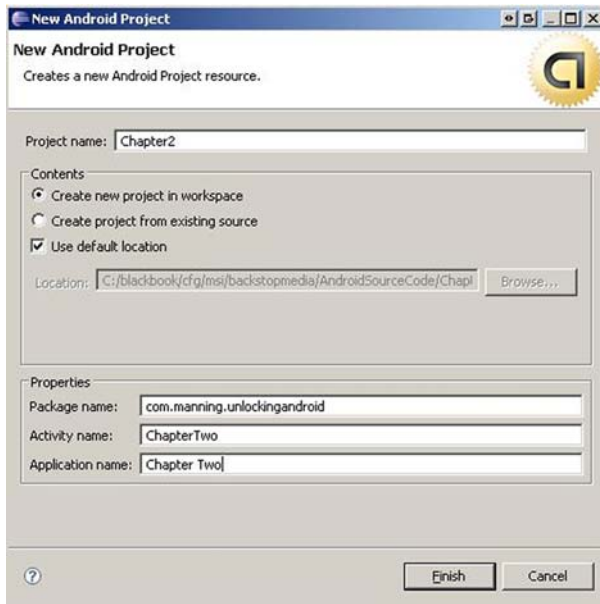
New Android Project

New Android Project

Creates a new Android Project resource.

Project name: Chapter2

Contents

Create new project in workspace

Create project from existing source

Use default location

Location: C:/blackbook/cfg/msi/backstopmedia/AndroidSourceCode/Chapt

Browse...

Properties

Package name: com.manning.unlockingandroid

Activity name: ChapterTwo

Application name: Chapter Two

?

Finish

Cancel